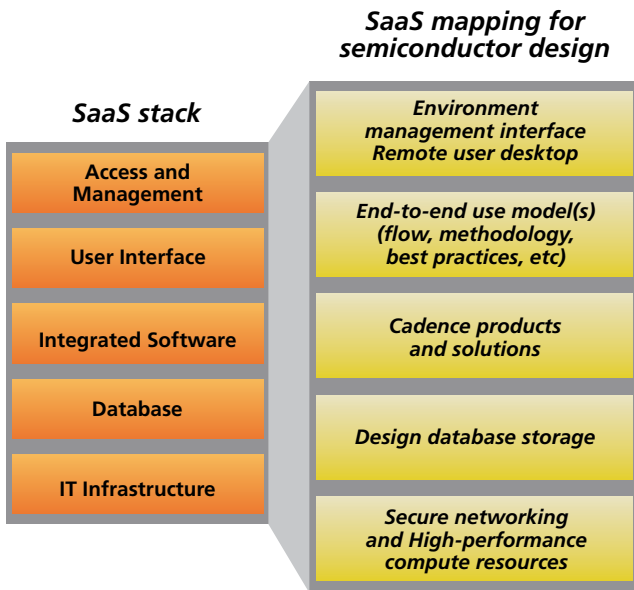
SaaS mapping for semiconductor design

SaaS stack

Access and Management

User Interface

Integrated Software

Database

IT Infrastructure

Environment management interface Remote user desktop

End-to-end use model(s) (flow, methodology, best practices, etc)

Cadence products and solutions

Design database storage

Secure networking and High-performance compute resources